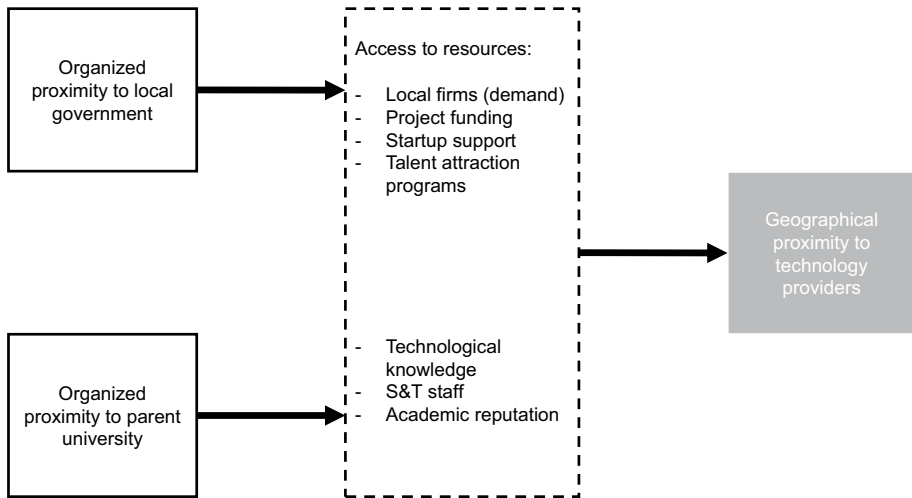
Organized proximity to local government

Organized proximity to parent university

Access to resources:

- Local firms (demand)
- Project funding
- Startup support
- Talent attraction programs

- Technological knowledge
- S&T staff
- Academic reputation

Geographical proximity to technology providers